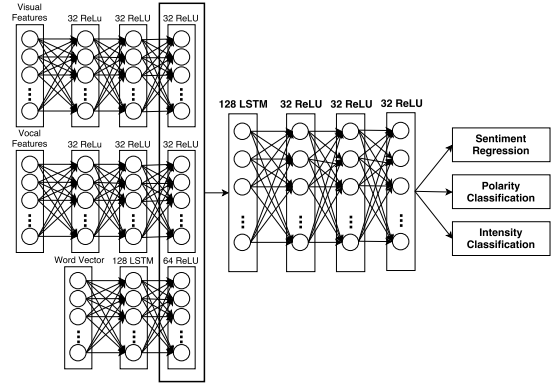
Visual Features

32 ReLu

32 ReLU

32 ReLU

Vocal Features

32 ReLu

32 ReLU

32 ReLU

Word Vector

128 LSTM

64 ReLU

128 LSTM

32 ReLU

32 ReLU

32 ReLU

Sentiment Regression

Polarity Classification

Intensity Classification